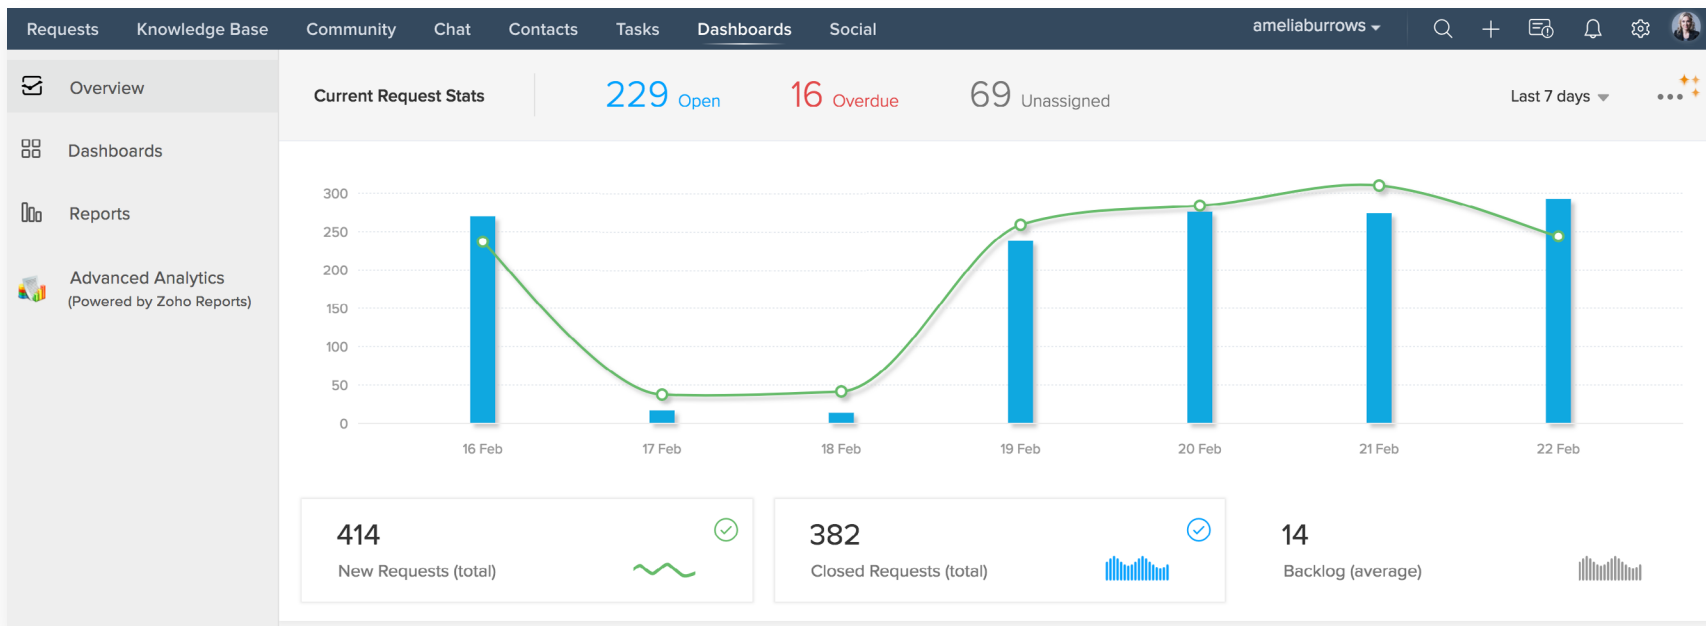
Requests Knowledge Base Community Chat Contacts Tasks Dashboards Social ameliaburrows

Overview

Dashboards

Reports

Advanced Analytics
(Powered by Zoho Reports)

Current Request Stats

229 Open

16 Overdue

69 Unassigned

Last 7 days

300
250
200
150
100
50
0

16 Feb 17 Feb 18 Feb 19 Feb 20 Feb 21 Feb 22 Feb

414
New Requests (total)

382
Closed Requests (total)

14
Backlog (average)